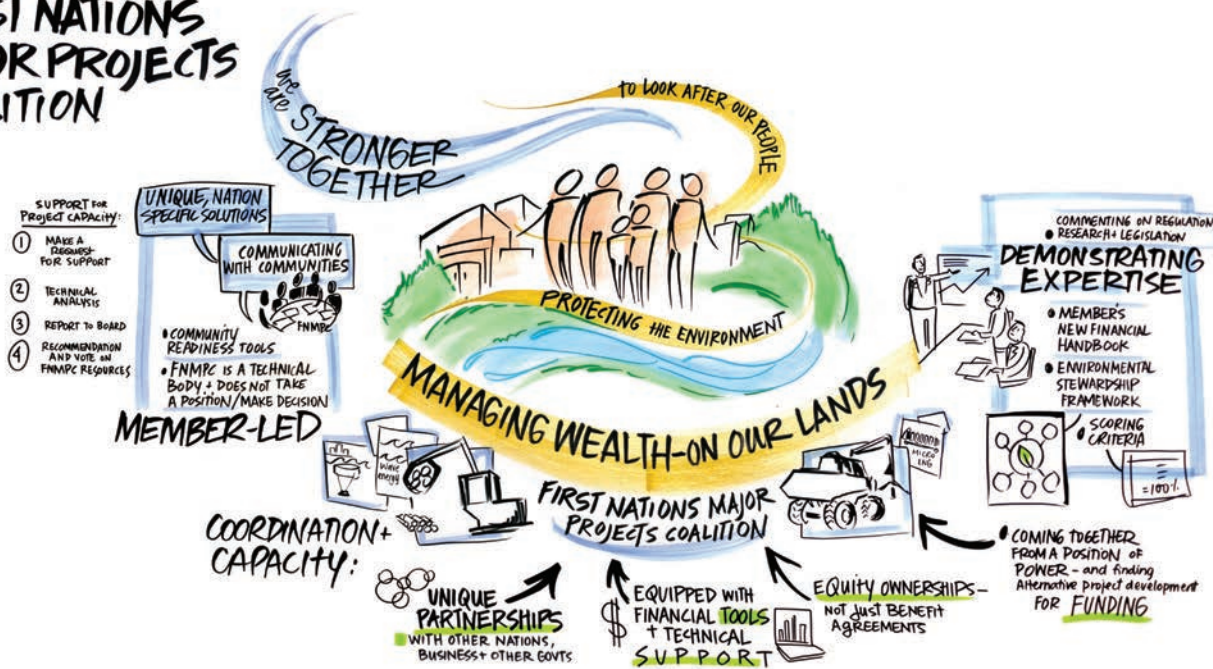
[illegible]ST NATIONS
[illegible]OR PROJECTS
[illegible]ITION

we are STRONGER TOGETHER

TO LOOK AFTER OUR PEOPLE

SUPPORT FOR PROJECT CAPACITY:
① MAKE A REQUEST FOR SUPPORT
② TECHNICAL ANALYSIS
③ REPORT TO BOARD
④ RECOMMENDATION AND VOTE ON FNMPC RESOURCES

UNIQUE, NATION SPECIFIC SOLUTIONS

COMMUNICATING WITH COMMUNITIES

FNMPC

• COMMUNITY READINESS TOOLS
• FNMPC IS A TECHNICAL BODY + DOES NOT TAKE A POSITION/MAKE DECISION

MEMBER-LED

PROTECTING THE ENVIRONMENT

MANAGING WEALTH-ON OUR LANDS

• COMMENTING ON REGULATION RESEARCH + LEGISLATION

DEMONSTRATING EXPERTISE

• MEMBER'S NEW FINANCIAL HANDBOOK
• ENVIRONMENTAL STEWARDSHIP FRAMEWORK
• SCORING CRITERIA

=100%

wave energy

MICRO LNG

FIRST NATIONS MAJOR PROJECTS COALITION

COORDINATION + CAPACITY:

UNIQUE PARTNERSHIPS WITH OTHER NATIONS, BUSINESS + OTHER GOVTS

$ EQUIPPED WITH FINANCIAL TOOLS + TECHNICAL SUPPORT

EQUITY OWNERSHIPS - NOT JUST BENEFIT AGREEMENTS

• COMING TOGETHER FROM A POSITION OF POWER - and finding Alternative project development FOR FUNDING